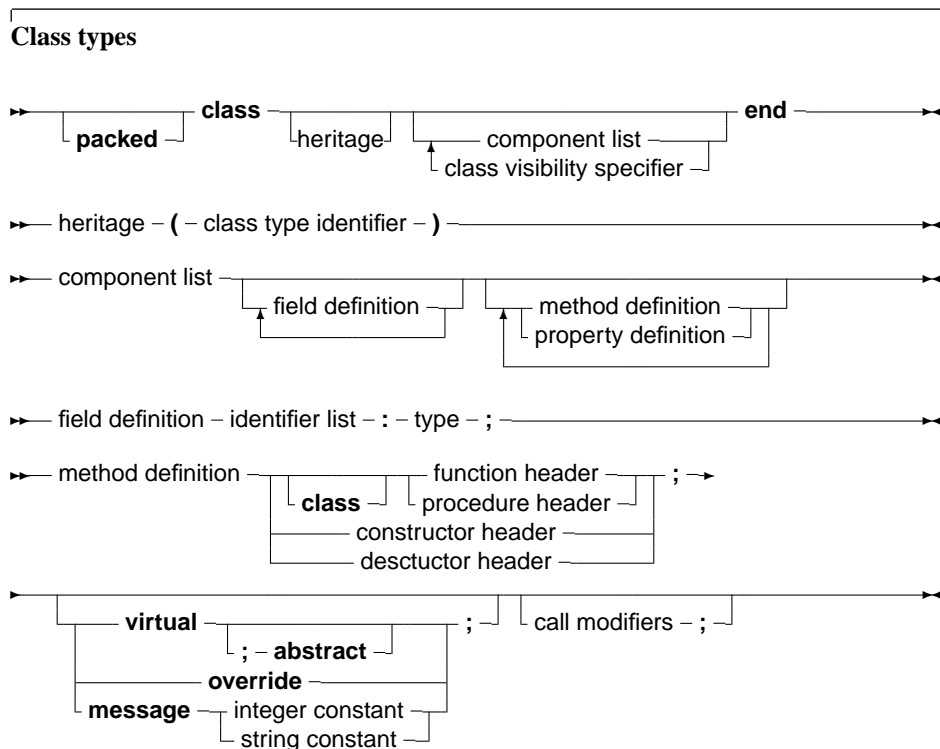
Class types

packed class heritage component list class visibility specifier end

heritage ( class type identifier )

component list field definition method definition property definition

field definition identifier list : type ;

method definition class function header procedure header constructor header desctuctor header ;

virtual ; abstract ; override message integer constant string constant call modifiers ;